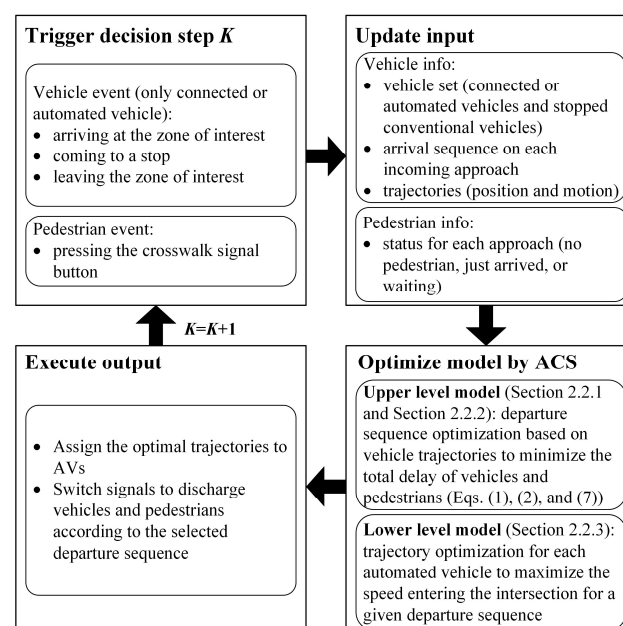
**Trigger decision step *K***

Vehicle event (only connected or automated vehicle):
- arriving at the zone of interest
- coming to a stop
- leaving the zone of interest

Pedestrian event:
- pressing the crosswalk signal button

**Update input**

Vehicle info:
- vehicle set (connected or automated vehicles and stopped conventional vehicles)
- arrival sequence on each incoming approach
- trajectories (position and motion)

Pedestrian info:
- status for each approach (no pedestrian, just arrived, or waiting)

***K*=*K*+1**

**Execute output**

- Assign the optimal trajectories to AVs
- Switch signals to discharge vehicles and pedestrians according to the selected departure sequence

**Optimize model by ACS**

**Upper level model** (Section 2.2.1 and Section 2.2.2): departure sequence optimization based on vehicle trajectories to minimize the total delay of vehicles and pedestrians (Eqs. (1), (2), and (7))

**Lower level model** (Section 2.2.3): trajectory optimization for each automated vehicle to maximize the speed entering the intersection for a given departure sequence